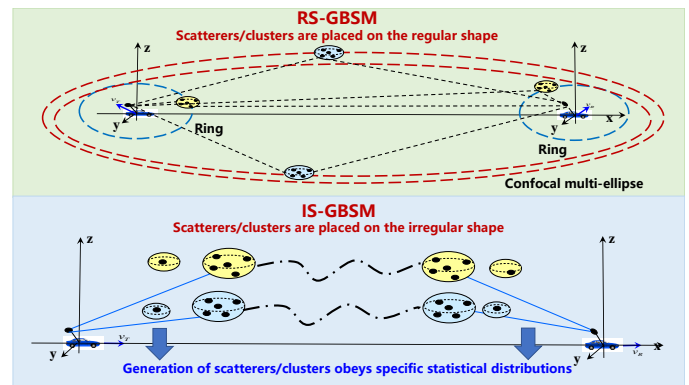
RS-GBSM

Scatterers/clusters are placed on the regular shape

z

z

$v_T$

$v_R$

y

y

x

Ring

Ring

Confocal multi-ellipse

IS-GBSM

Scatterers/clusters are placed on the irregular shape

z

z

$v_T$

$v_R$

y

y

Generation of scatterers/clusters obeys specific statistical distributions